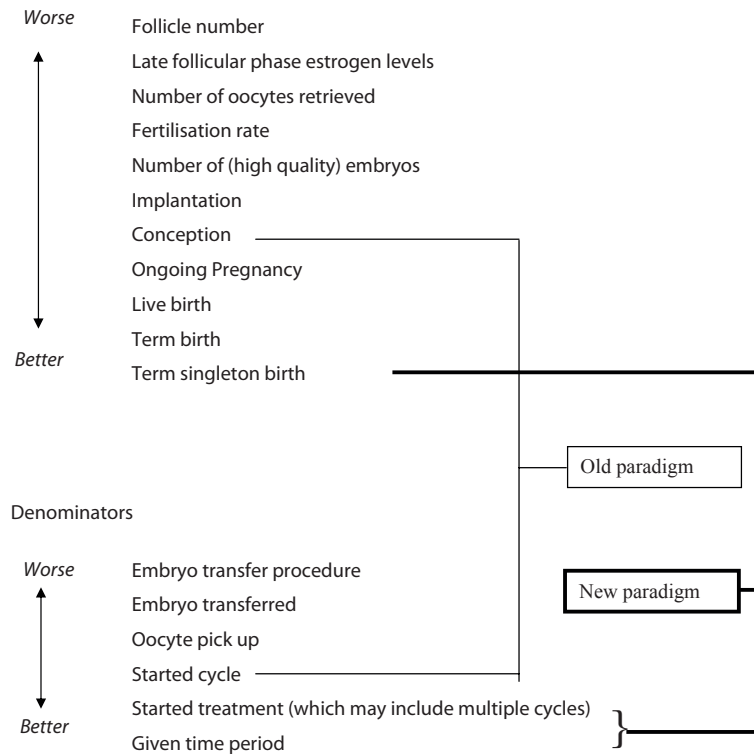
Worse

Follicle number

Late follicular phase estrogen levels

Number of oocytes retrieved

Fertilisation rate

Number of (high quality) embryos

Implantation

Conception

Ongoing Pregnancy

Live birth

Term birth

Better

Term singleton birth

Old paradigm

Denominators

Worse

Embryo transfer procedure

Embryo transferred

Oocyte pick up

Started cycle

Better

Started treatment (which may include multiple cycles)

Given time period

New paradigm